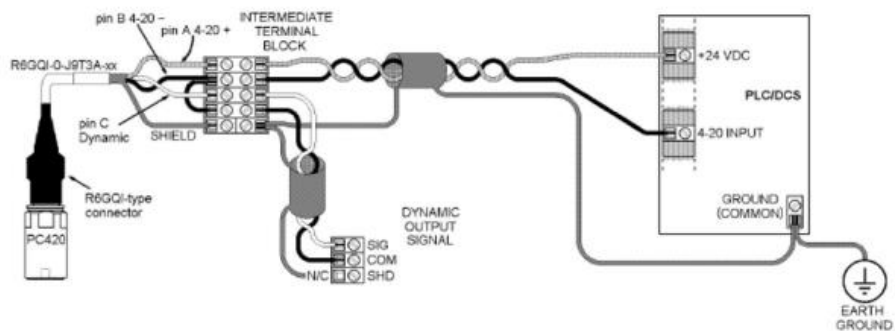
pin B 4-20 –
pin A 4-20 +
INTERMEDIATE TERMINAL BLOCK
R6GQI-0-J9T3A-xx
pin C Dynamic
SHIELD
R6GQI-type connector
PC420
+24 VDC
PLC/DCS
4-20 INPUT
GROUND (COMMON)
DYNAMIC OUTPUT SIGNAL
SIG
COM
N/C
SHD
EARTH GROUND